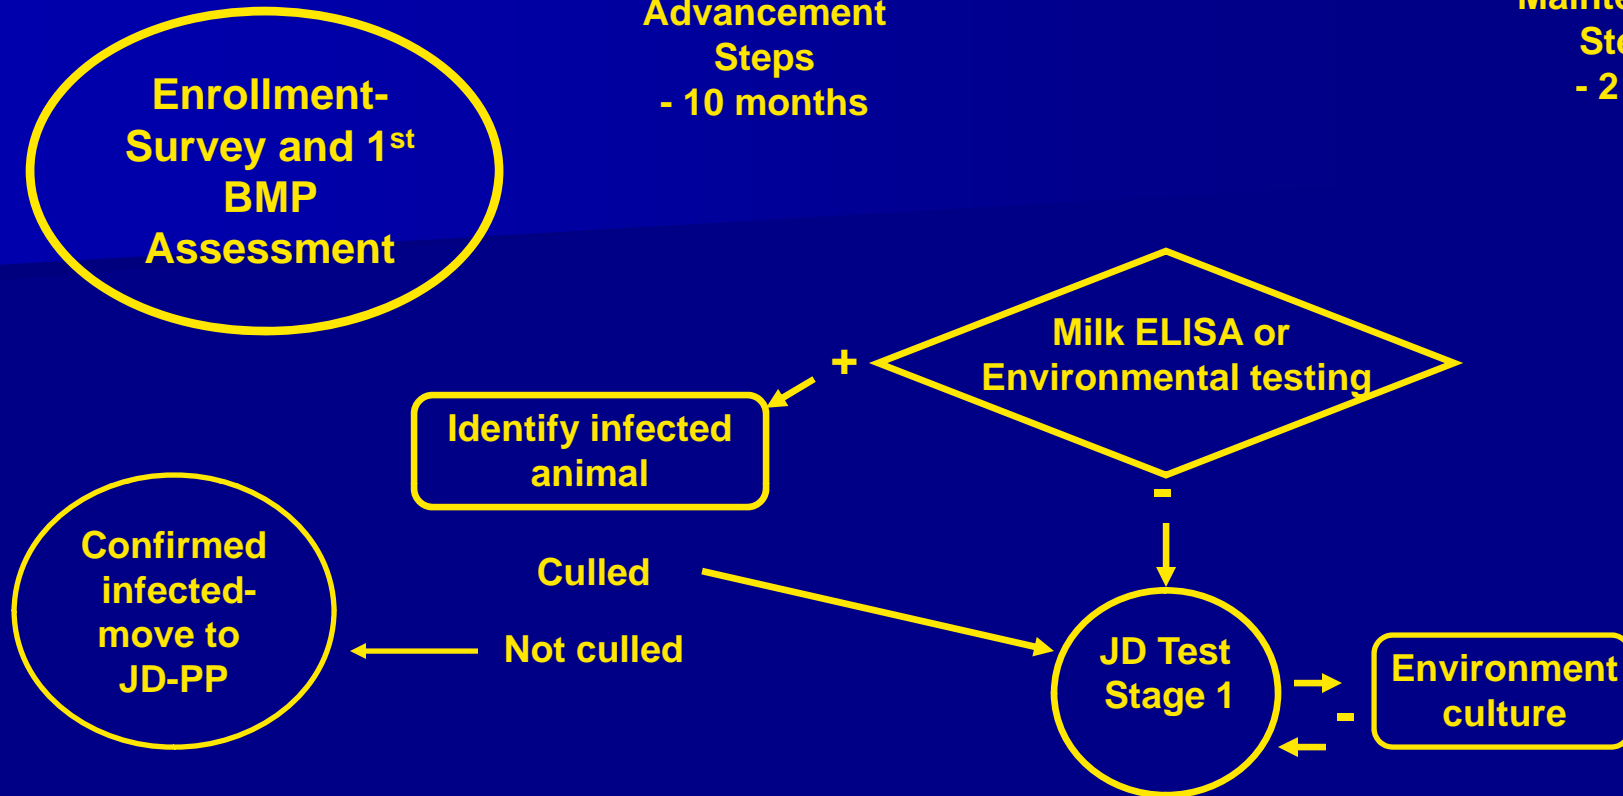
Enrollment- Survey and 1$^{st}$ BMP Assessment

Advancement Steps - 10 months

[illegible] St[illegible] - 2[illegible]

Milk ELISA or Environmental testing

+

Identify infected animal

-

Confirmed infected- move to JD-PP

Culled

Not culled

JD Test Stage 1

-

Environment culture